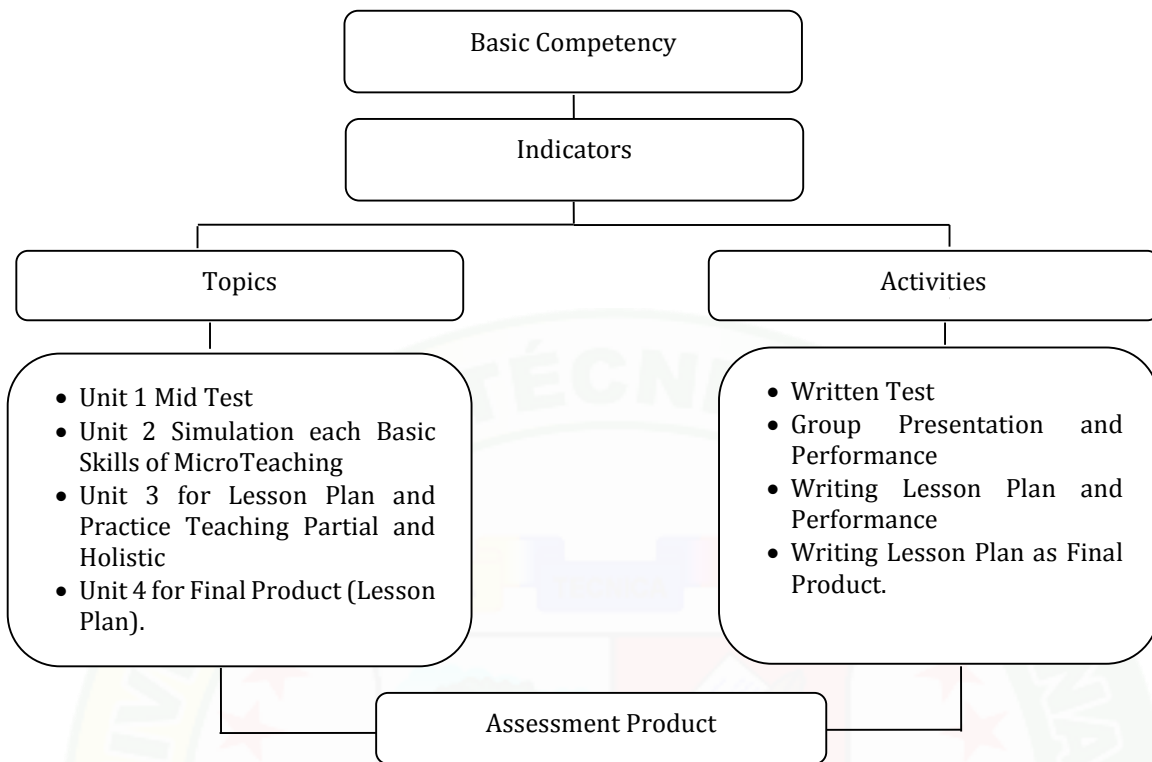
Basic Competency

Indicators

Topics

Activities

- Unit 1 Mid Test
- Unit 2 Simulation each Basic Skills of MicroTeaching
- Unit 3 for Lesson Plan and Practice Teaching Partial and Holistic
- Unit 4 for Final Product (Lesson Plan).

- Written Test
- Group Presentation and Performance
- Writing Lesson Plan and Performance
- Writing Lesson Plan as Final Product.

Assessment Product